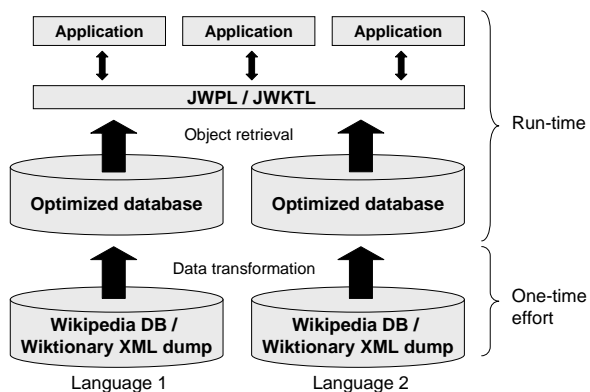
Application
Application
Application
JWPL / JWKTL
Object retrieval
Run-time
Optimized database
Optimized database
Data transformation
One-time effort
Wikipedia DB / Wiktionary XML dump
Wikipedia DB / Wiktionary XML dump
Language 1
Language 2